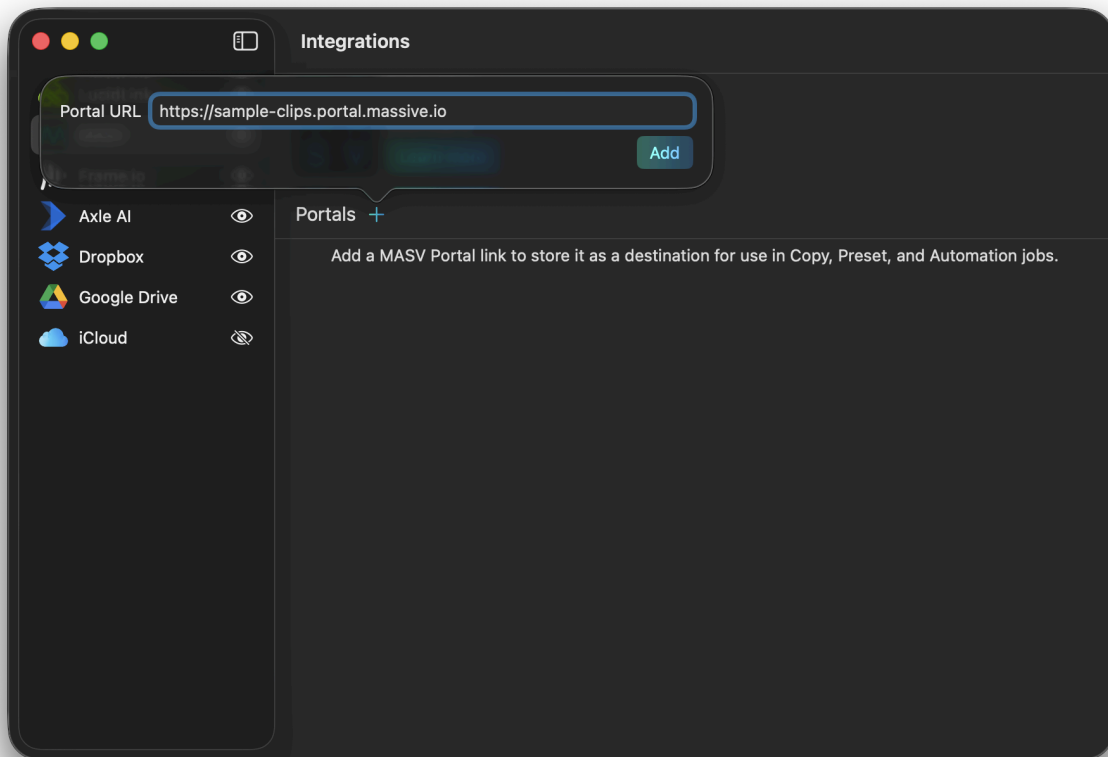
Integrations

Portal URL https://sample-clips.portal.massive.io
Add

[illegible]
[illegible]
Frame.io

Axle AI
Dropbox
Google Drive
iCloud

Portals +

Add a MASV Portal link to store it as a destination for use in Copy, Preset, and Automation jobs.